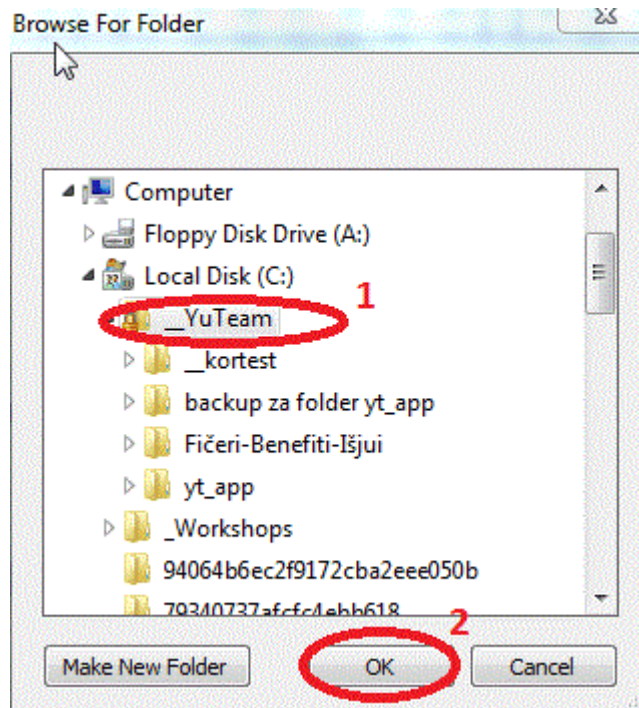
Browse For Folder

Computer
Floppy Disk Drive (A:)
Local Disk (C:)
1
__YuTeam
__kortest
backup za folder yt_app
Fičeri-Benefiti-Išjui
yt_app
_Workshops
94064b6ec2f9172cba2eee050b
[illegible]
2

Make New Folder
OK
Cancel